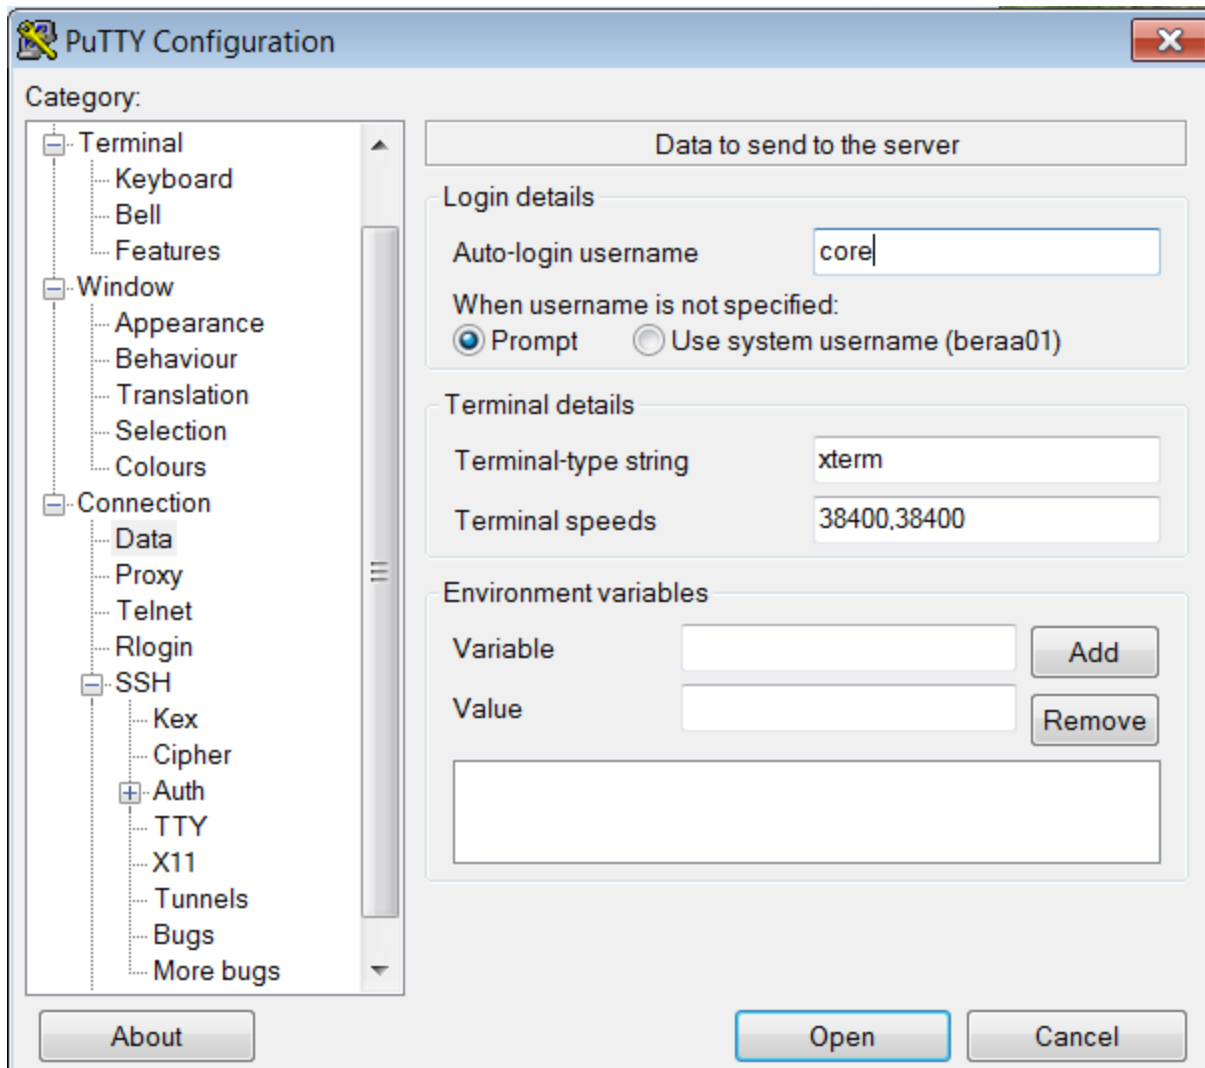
PuTTY Configuration

Category:

Terminal
Keyboard
Bell
Features
Window
Appearance
Behaviour
Translation
Selection
Colours
Connection
Data
Proxy
Telnet
Rlogin
SSH
Kex
Cipher
Auth
TTY
X11
Tunnels
Bugs
More bugs

Data to send to the server

Login details

Auto-login username core

When username is not specified:

Prompt Use system username (beraa01)

Terminal details

Terminal-type string xterm

Terminal speeds 38400,38400

Environment variables

Variable

Add

Value

Remove

About

Open

Cancel